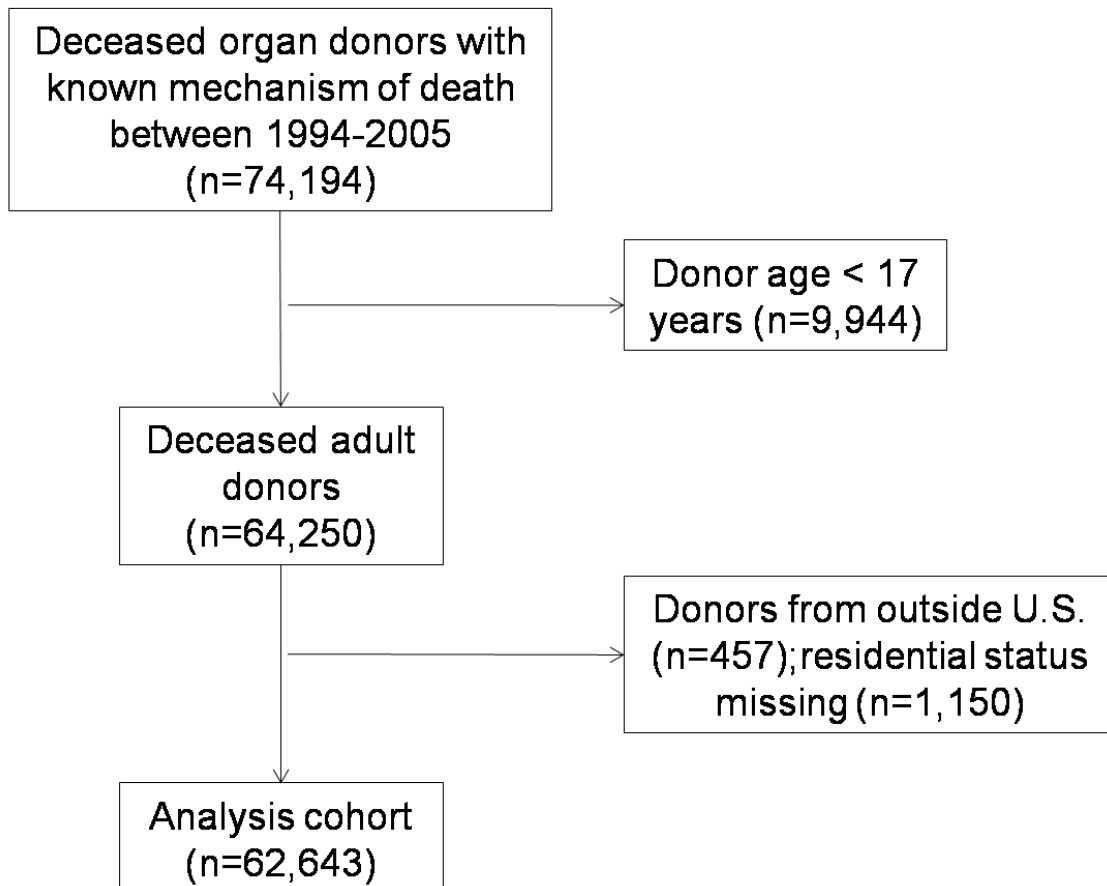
Deceased organ donors with known mechanism of death between 1994-2005 (n=74,194)

Donor age < 17 years (n=9,944)

Deceased adult donors (n=64,250)

Donors from outside U.S. (n=457);residential status missing (n=1,150)

Analysis cohort (n=62,643)